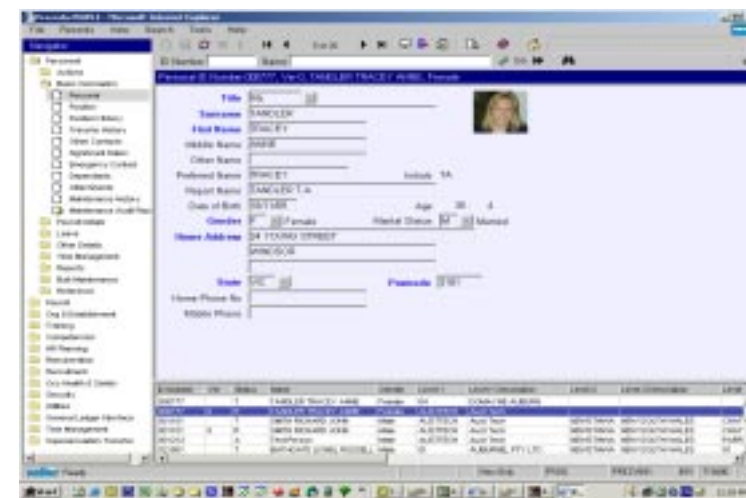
File Personnel View Search Tools Help

Navigator

ID Number Name

Personnel ID Number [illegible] TANDLER TRACEY ANNE, Female

Title MS

Surname TANDLER

First Name TRACEY

Middle Name ANNE

Other Name

Preferred Name TRACEY

Initials TA

Report Name TANDLER T A

Date of Birth

Age

Gender F Female

Marital Status M Married

Home Address 24 YOUNG STREET

WINDSOR

State VIC

Postcode

Home Phone No

Mobile Phone

Personnel

Actions

Basic Information

Personal

Position

Position History

Transfer History

Other Contacts

Dependants

Attachments

Maintenance History

Leave

Other Details

Time Management

Reports

Payroll

Training

Recruitment

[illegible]